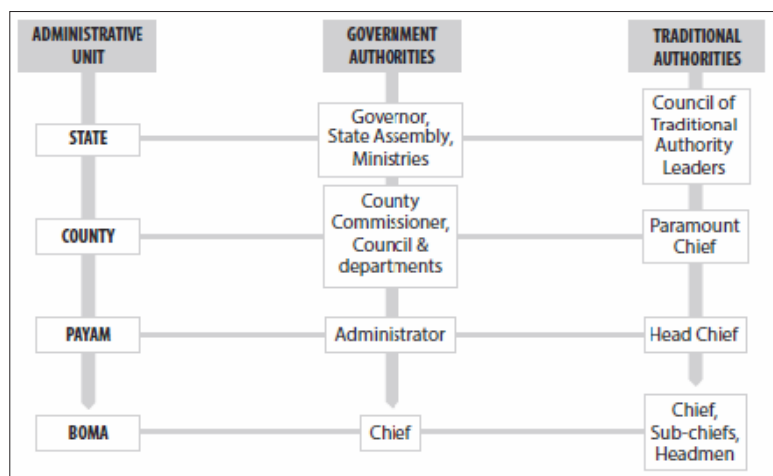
ADMINISTRATIVE UNIT

GOVERNMENT AUTHORITIES

TRADITIONAL AUTHORITIES

STATE

Governor, State Assembly, Ministries

Council of Traditional Authority Leaders

COUNTY

County Commissioner, Council & departments

Paramount Chief

PAYAM

Administrator

Head Chief

BOMA

Chief

Chief, Sub-chiefs, Headmen